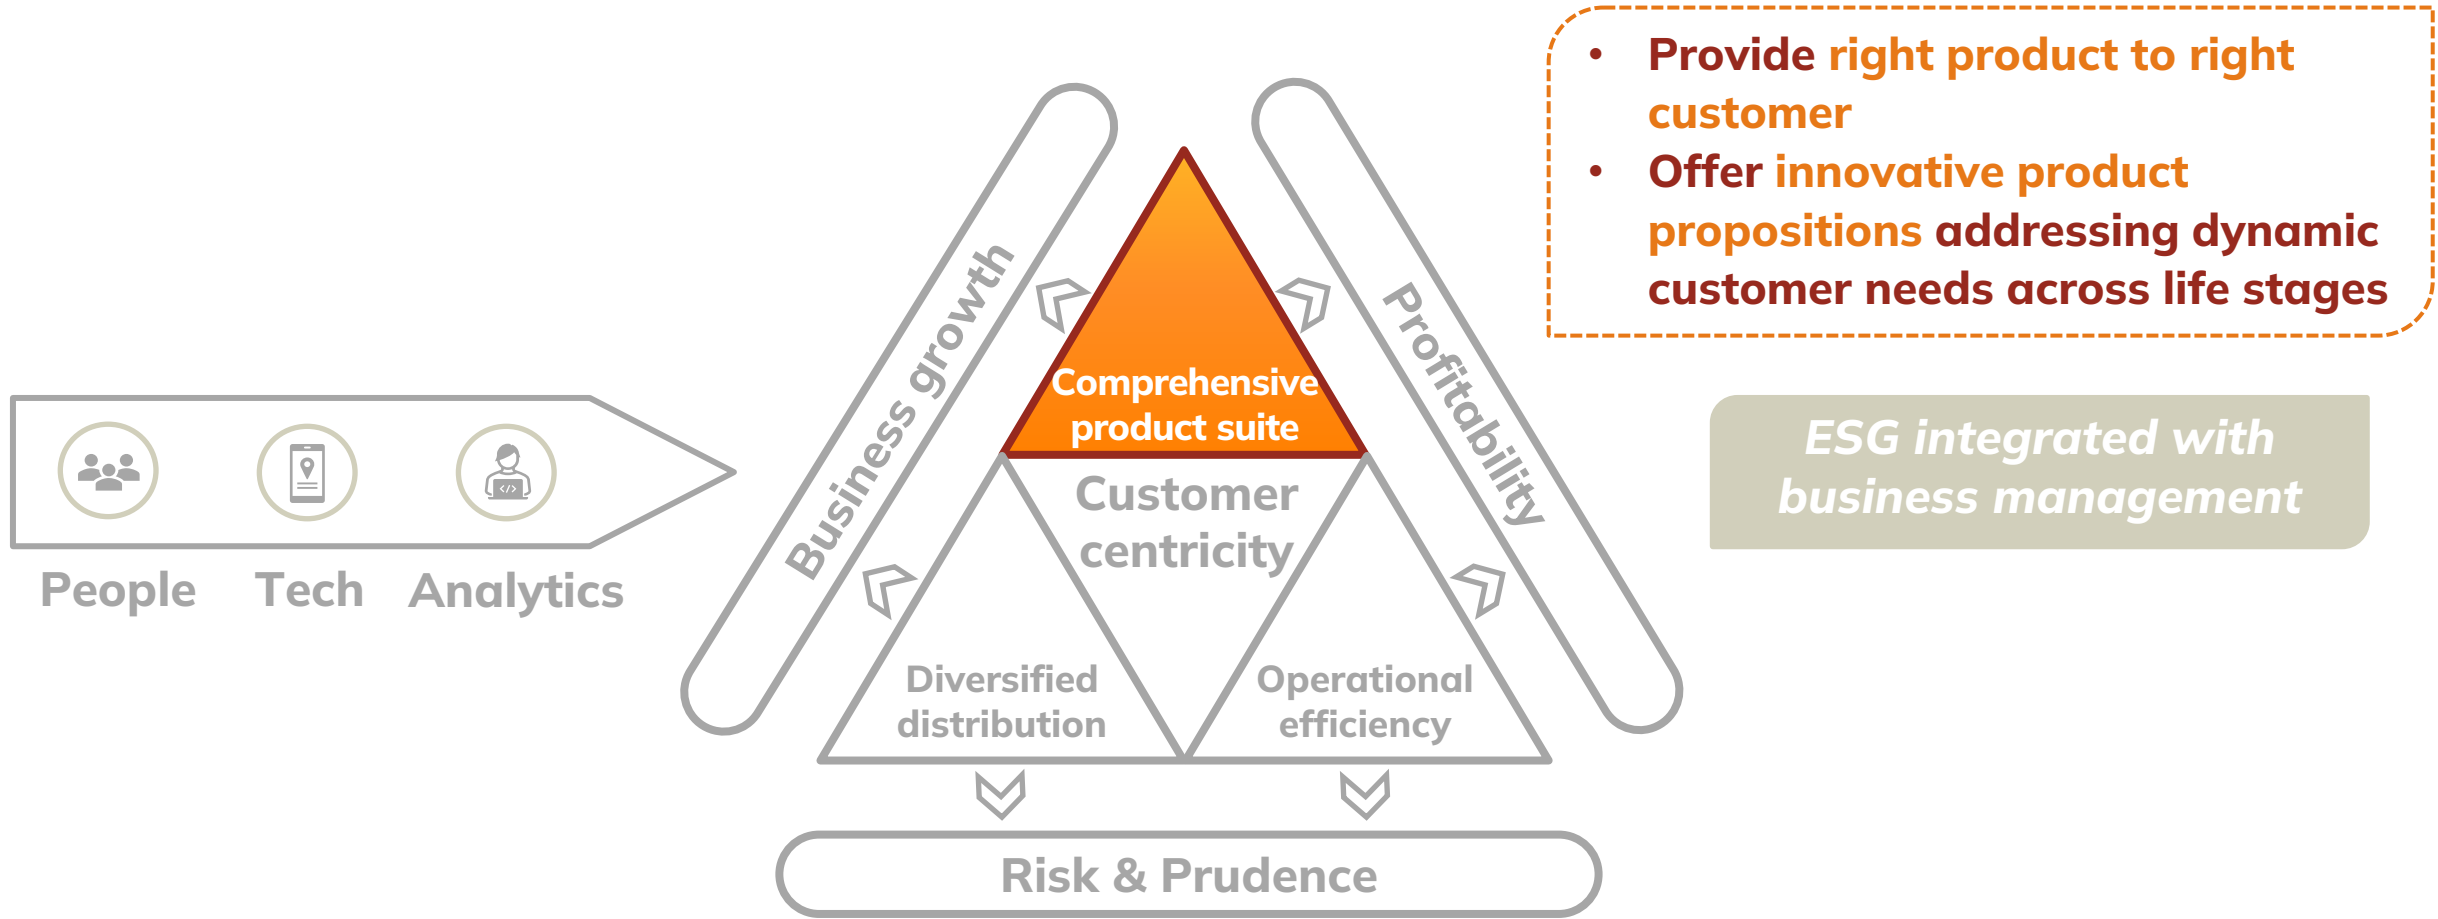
• Provide right product to right customer
• Offer innovative product propositions addressing dynamic customer needs across life stages

ESG integrated with business management

People Tech Analytics

Business growth

Profitability

Comprehensive product suite

Customer centricity

Diversified distribution

Operational efficiency

Risk & Prudence